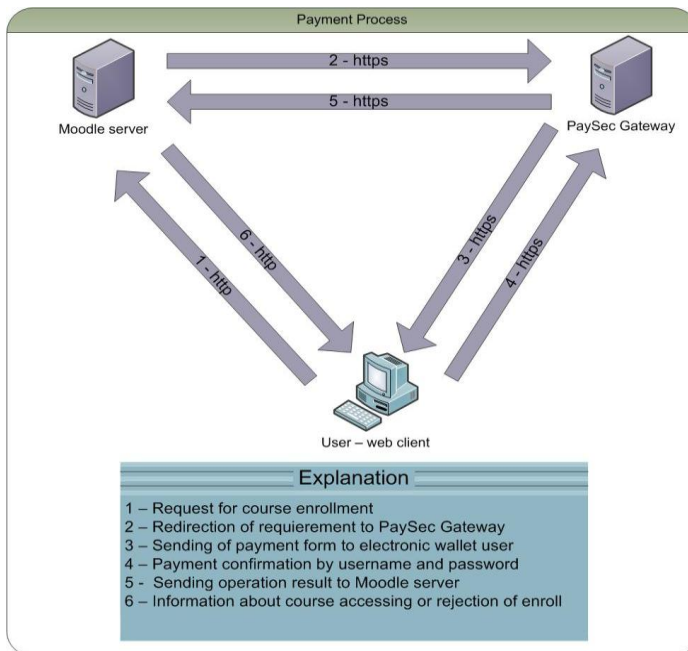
Payment Process

2 - https

5 - https

Moodle server

PaySec Gateway

6 - http

1 - http

3 - https

4 - https

User – web client

Explanation

1 – Request for course enrollment
2 – Redirection of requierement to PaySec Gateway
3 – Sending of payment form to electronic wallet user
4 – Payment confirmation by username and password
5 - Sending operation result to Moodle server
6 – Information about course accessing or rejection of enroll